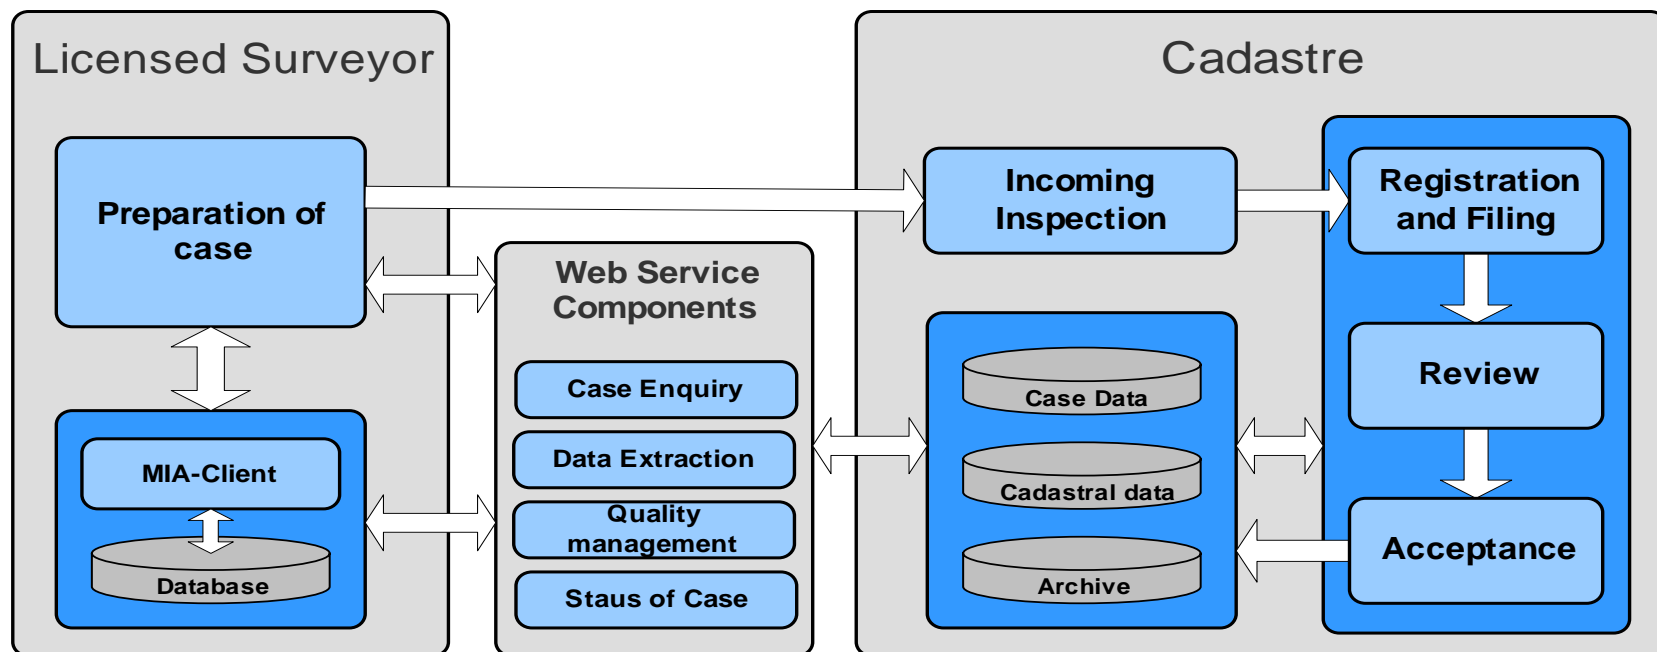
Licensed Surveyor

Preparation of case

MIA-Client

Database

Web Service Components

Case Enquiry

Data Extraction

Quality management

Staus of Case

Cadastre

Incoming Inspection

Case Data

Cadastral data

Archive

Registration and Filing

Review

Acceptance